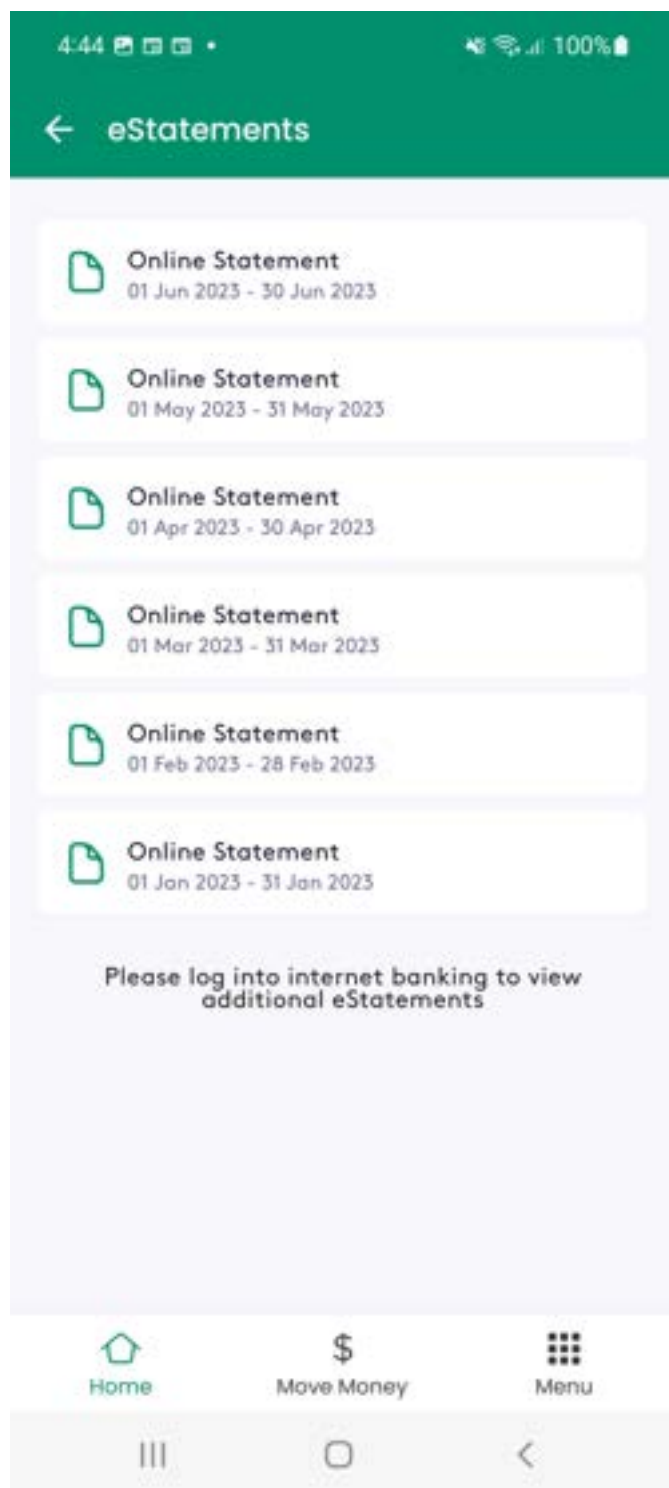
4:44 • 100%

eStatements

Online Statement
01 Jun 2023 - 30 Jun 2023

Online Statement
01 May 2023 - 31 May 2023

Online Statement
01 Apr 2023 - 30 Apr 2023

Online Statement
01 Mar 2023 - 31 Mar 2023

Online Statement
01 Feb 2023 - 28 Feb 2023

Online Statement
01 Jan 2023 - 31 Jan 2023

Please log into internet banking to view additional eStatements

Home
$
Move Money
Menu